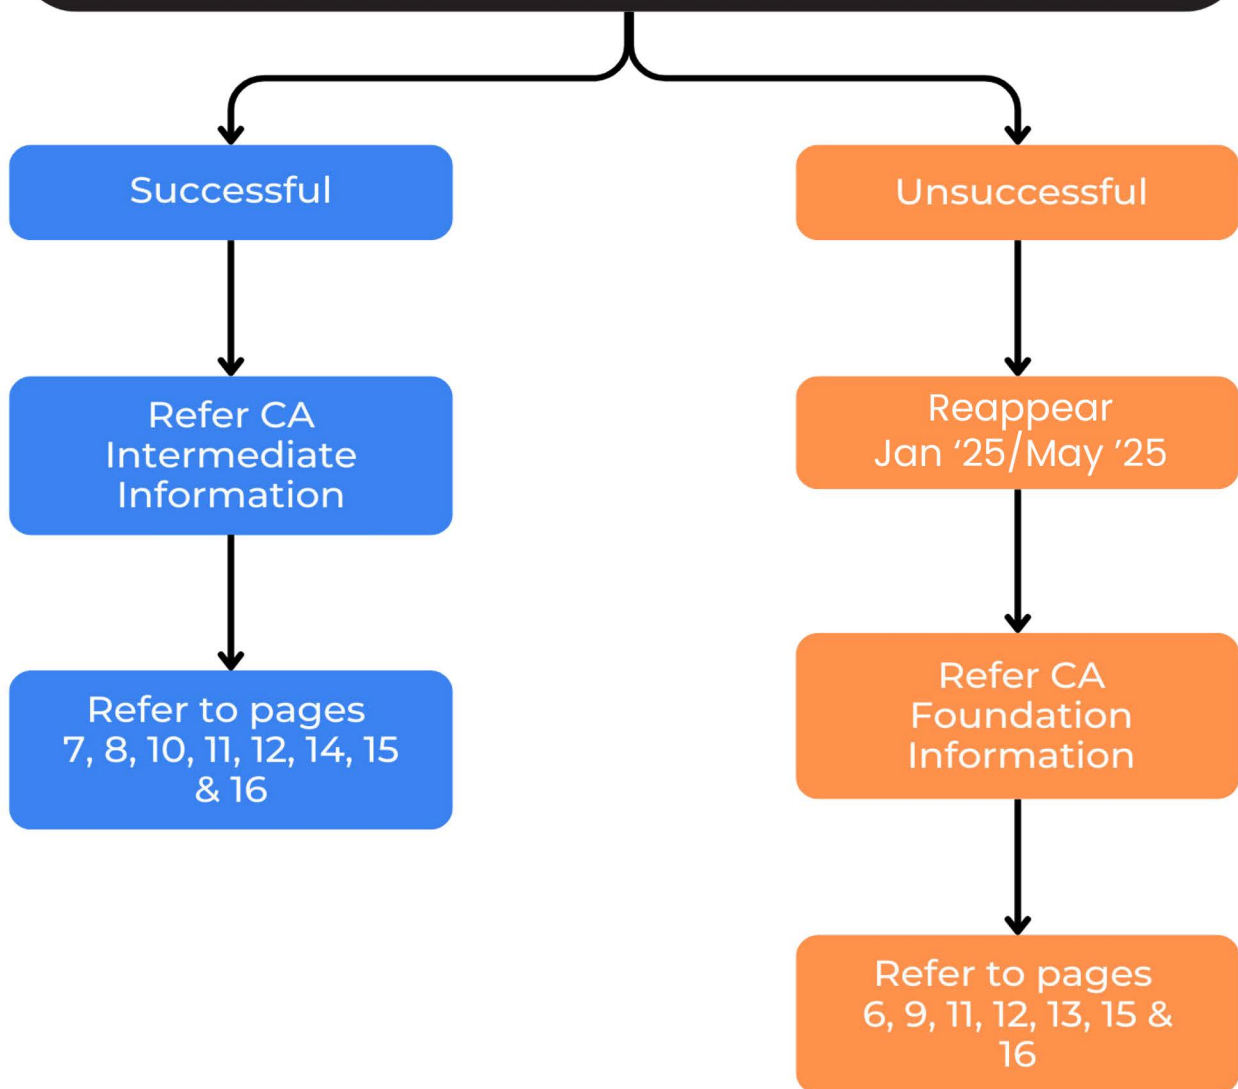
Successful

Refer CA Intermediate Information

Refer to pages 7, 8, 10, 11, 12, 14, 15 & 16

Unsuccessful

Reappear Jan ’25/May ’25

Refer CA Foundation Information

Refer to pages 6, 9, 11, 12, 13, 15 & 16